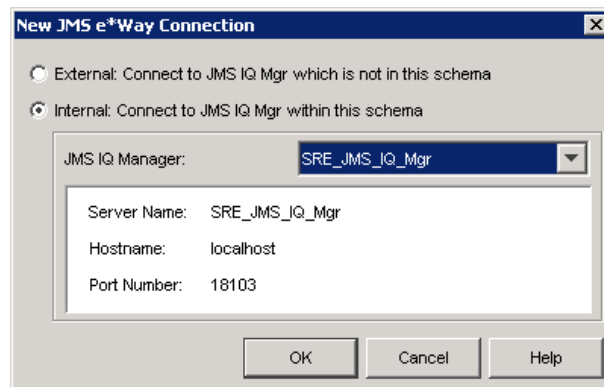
New JMS e*Way Connection

External: Connect to JMS IQ Mgr which is not in this schema

Internal: Connect to JMS IQ Mgr within this schema

JMS IQ Manager: SRE_JMS_IQ_Mgr

Server Name: SRE_JMS_IQ_Mgr

Hostname: localhost

Port Number: 18103

OK Cancel Help